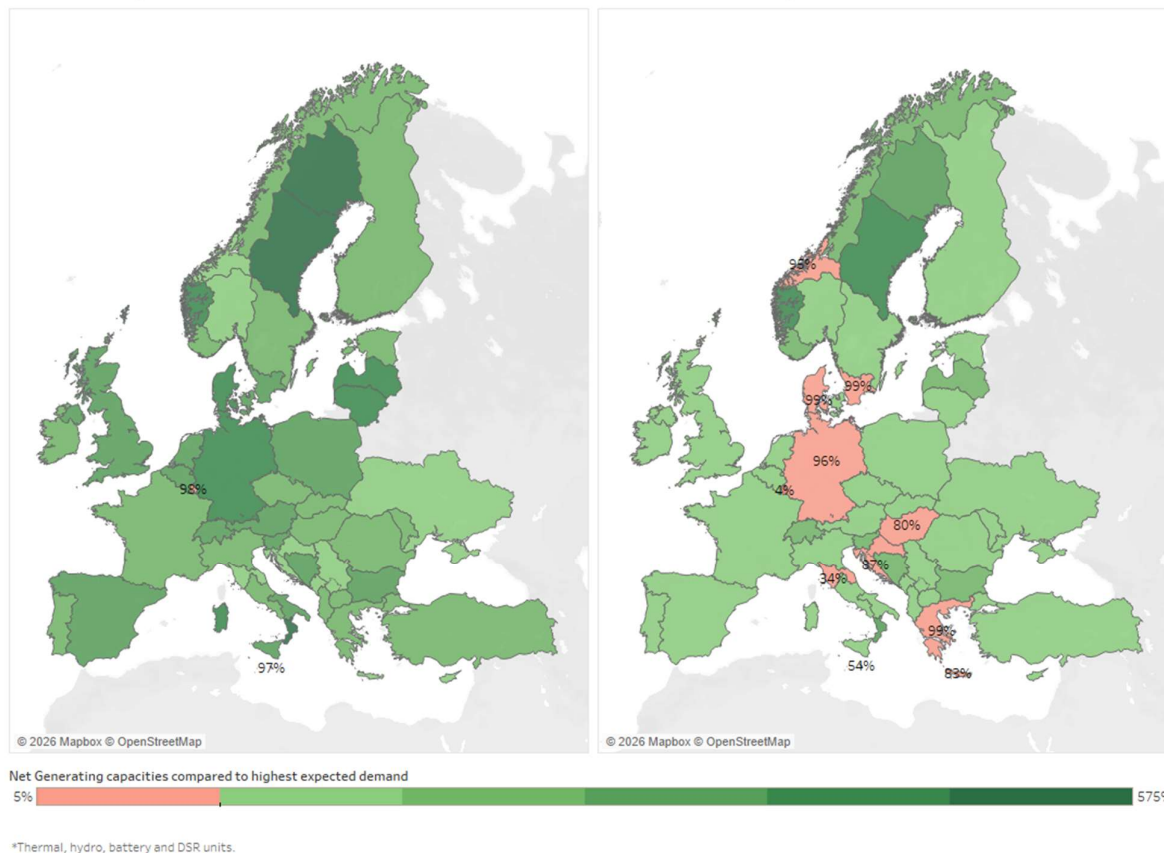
98%

97%

© 2026 Mapbox © OpenStreetMap

95%

99%

99%

96%

4%

80%

34%

87%

99%

54%

83%

© 2026 Mapbox © OpenStreetMap

Net Generating capacities compared to highest expected demand

5%

575%

*Thermal, hydro, battery and DSR units.